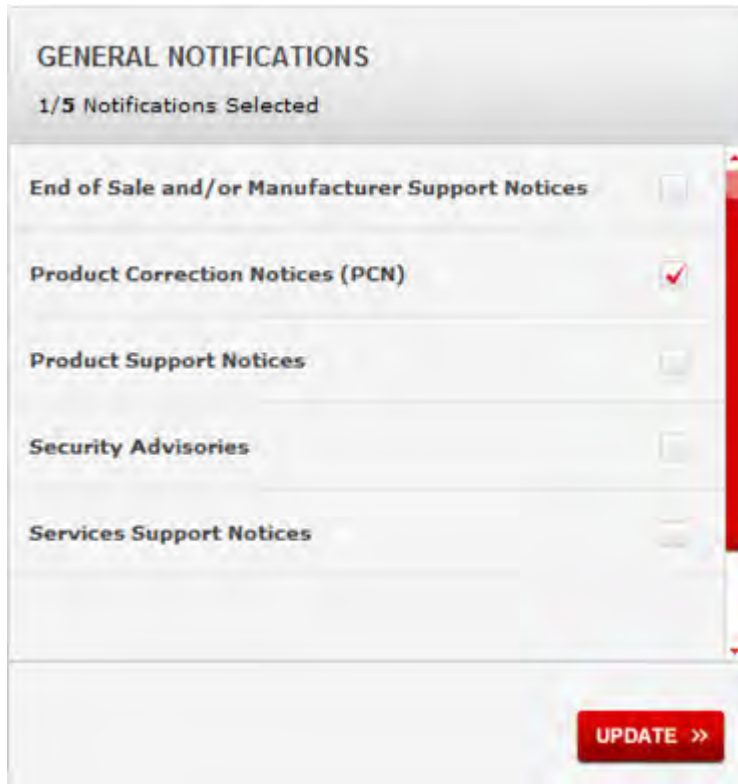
GENERAL NOTIFICATIONS

1/5 Notifications Selected

End of Sale and/or Manufacturer Support Notices

Product Correction Notices (PCN)

Product Support Notices

Security Advisories

Services Support Notices

UPDATE »